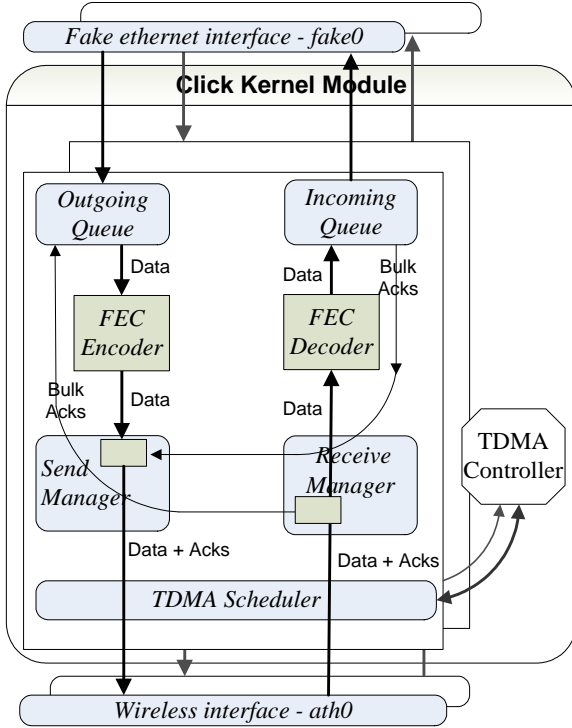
Fake ethernet interface - fake0

Click Kernel Module

Outgoing Queue

Incoming Queue

Data

Data

Bulk Acks

FEC Encoder

FEC Decoder

Bulk Acks

Data

Data

TDMA Controller

Send Manager

Receive Manager

Data + Acks

Data + Acks

TDMA Scheduler

Wireless interface - ath0